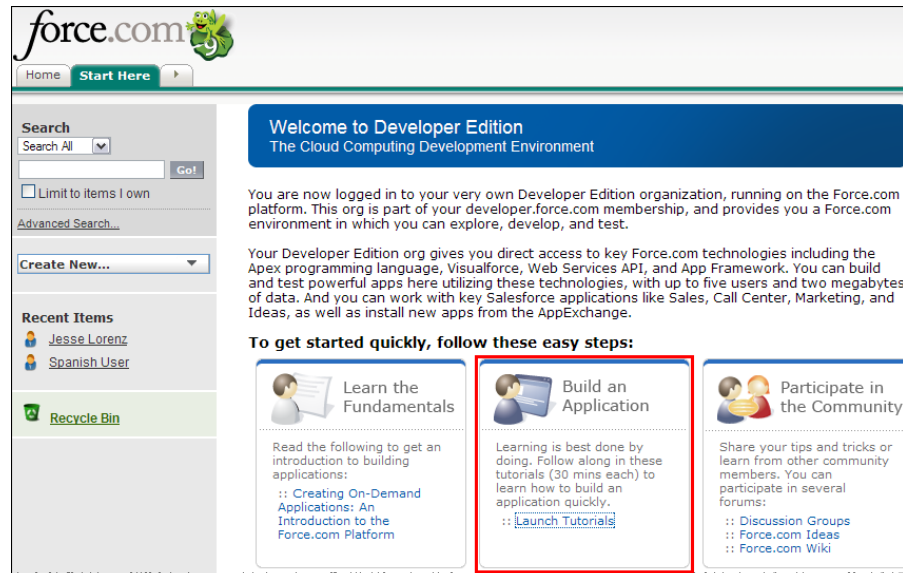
force.com

Home | Start Here

Search
Search All
Go!
Limit to items I own
Advanced Search...

Create New...

Recent Items
Jesse Lorenz
Spanish User

Recycle Bin

Welcome to Developer Edition
The Cloud Computing Development Environment

You are now logged in to your very own Developer Edition organization, running on the Force.com platform. This org is part of your developer.force.com membership, and provides you a Force.com environment in which you can explore, develop, and test.

Your Developer Edition org gives you direct access to key Force.com technologies including the Apex programming language, Visualforce, Web Services API, and App Framework. You can build and test powerful apps here utilizing these technologies, with up to five users and two megabytes of data. And you can work with key Salesforce applications like Sales, Call Center, Marketing, and Ideas, as well as install new apps from the AppExchange.

To get started quickly, follow these easy steps:

Learn the Fundamentals

Read the following to get an introduction to building applications:
:: Creating On-Demand Applications: An Introduction to the Force.com Platform

Build an Application

Learning is best done by doing. Follow along in these tutorials (30 mins each) to learn how to build an application quickly.
:: Launch Tutorials

Participate in the Community

Share your tips and tricks or learn from other community members. You can participate in several forums:
:: Discussion Groups
:: Force.com Ideas
:: Force.com Wiki